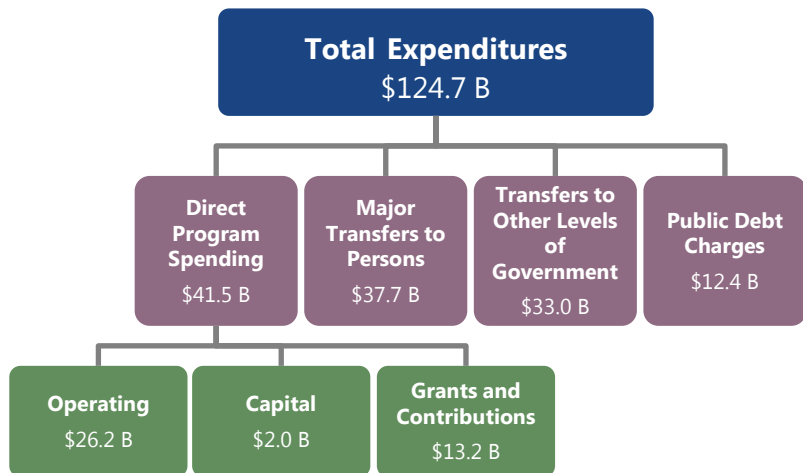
Total Expenditures
$124.7 B

Direct Program Spending
$41.5 B

Major Transfers to Persons
$37.7 B

Transfers to Other Levels of Government
$33.0 B

Public Debt Charges
$12.4 B

Operating
$26.2 B

Capital
$2.0 B

Grants and Contributions
$13.2 B